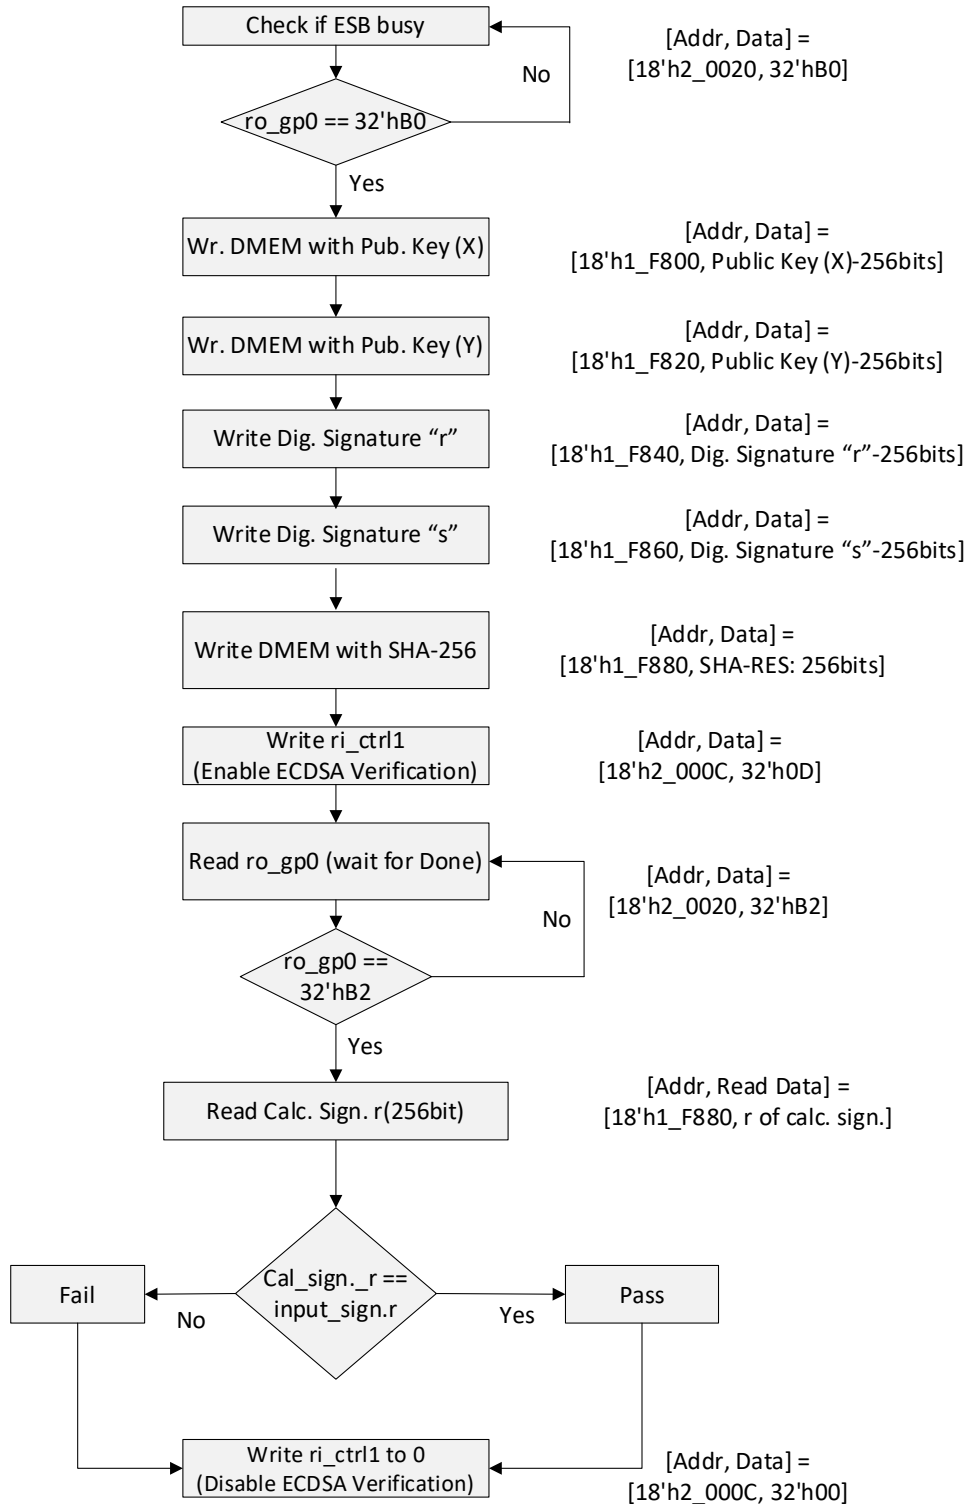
Check if ESB busy

[Addr, Data] = [18'h2_0020, 32'hB0]

No

ro_gp0 == 32'hB0

Yes

Wr. DMEM with Pub. Key (X)

[Addr, Data] = [18'h1_F800, Public Key (X)-256bits]

Wr. DMEM with Pub. Key (Y)

[Addr, Data] = [18'h1_F820, Public Key (Y)-256bits]

Write Dig. Signature “r”

[Addr, Data] = [18'h1_F840, Dig. Signature “r”-256bits]

Write Dig. Signature “s”

[Addr, Data] = [18'h1_F860, Dig. Signature “s”-256bits]

Write DMEM with SHA-256

[Addr, Data] = [18'h1_F880, SHA-RES: 256bits]

Write ri_ctrl1 (Enable ECDSA Verification)

[Addr, Data] = [18'h2_000C, 32'h0D]

Read ro_gp0 (wait for Done)

[Addr, Data] = [18'h2_0020, 32'hB2]

No

ro_gp0 == 32'hB2

Yes

Read Calc. Sign. r(256bit)

[Addr, Read Data] = [18'h1_F880, r of calc. sign.]

Fail

No

Cal_sign._r == input_sign.r

Yes

Pass

Write ri_ctrl1 to 0 (Disable ECDSA Verification)

[Addr, Data] = [18'h2_000C, 32'h00]